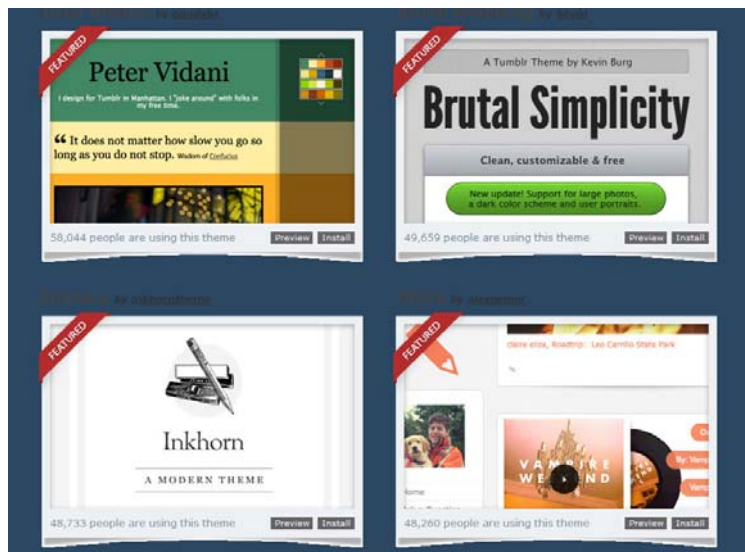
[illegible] by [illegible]

FEATURED

Peter Vidani

I design for Tumblr in Manhattan. I "joke around" with folks in my free time.

❝ It does not matter how slow you go so long as you do not stop. Wisdom of Confucius

58,044 people are using this theme

Preview Install

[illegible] by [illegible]

FEATURED

A Tumblr Theme by Kevin Burg

Brutal Simplicity

Clean, customizable & free

New update! Support for large photos, a dark color scheme and user portraits.

49,659 people are using this theme

Preview Install

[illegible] by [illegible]

FEATURED

Inkhorn

A MODERN THEME

48,733 people are using this theme

Preview Install

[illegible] by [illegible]

FEATURED

claire eliza, Roadtrip: Leo Carrillo State Park

Home

VAMPIRE WEEKEND

48,260 people are using this theme

Preview Install